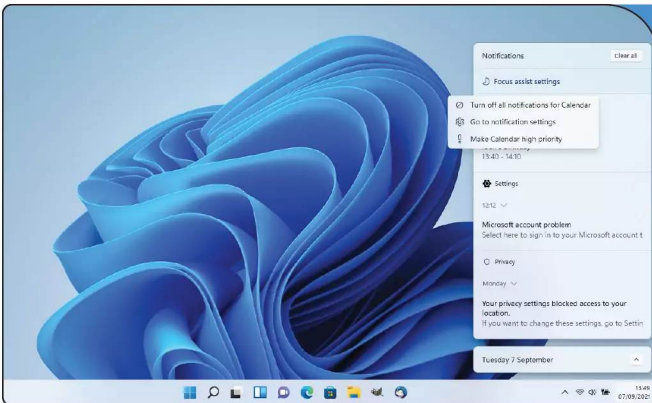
Notifications
Clear all
Focus assist settings
Turn off all notifications for Calendar
Go to notification settings
Make Calendar high priority
13:40 – 14:10
Settings
13:12
Microsoft account problem
Select here to sign in to your Microsoft account t
Privacy
Monday
Your privacy settings blocked access to your location.
If you want to change these settings, go to Settin
Tuesday 7 September
13:49
07/09/2021